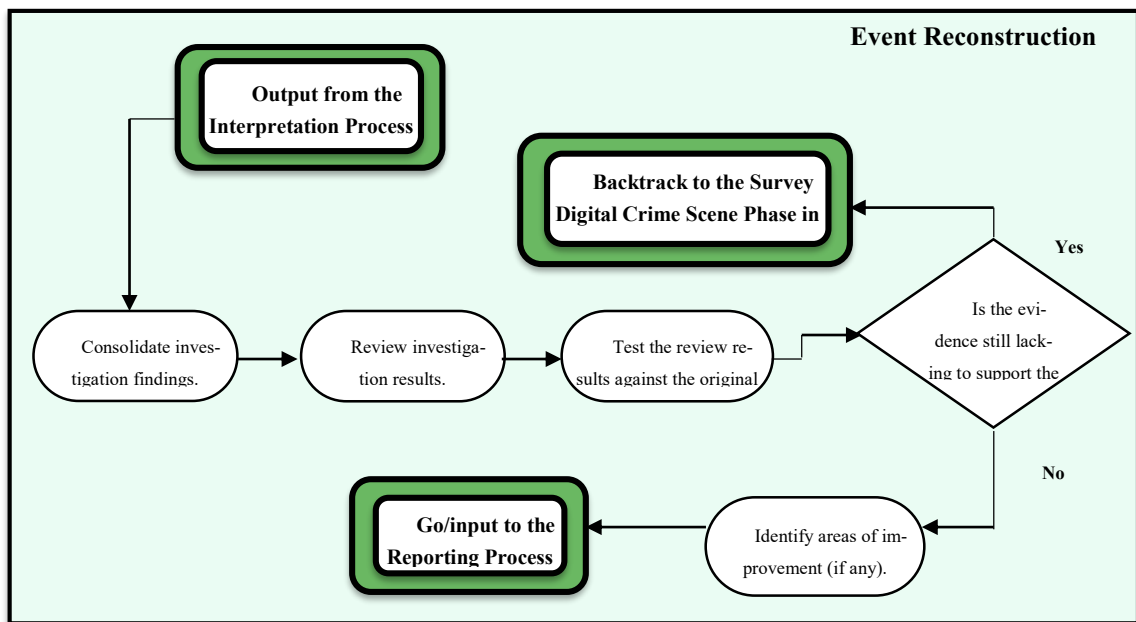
Event Reconstruction

Output from the Interpretation Process

Backtrack to the Survey Digital Crime Scene Phase in

Yes

Consolidate investigation findings.

Review investigation results.

Test the review results against the original

Is the evidence still lacking to support the

No

Go/input to the Reporting Process

Identify areas of improvement (if any).